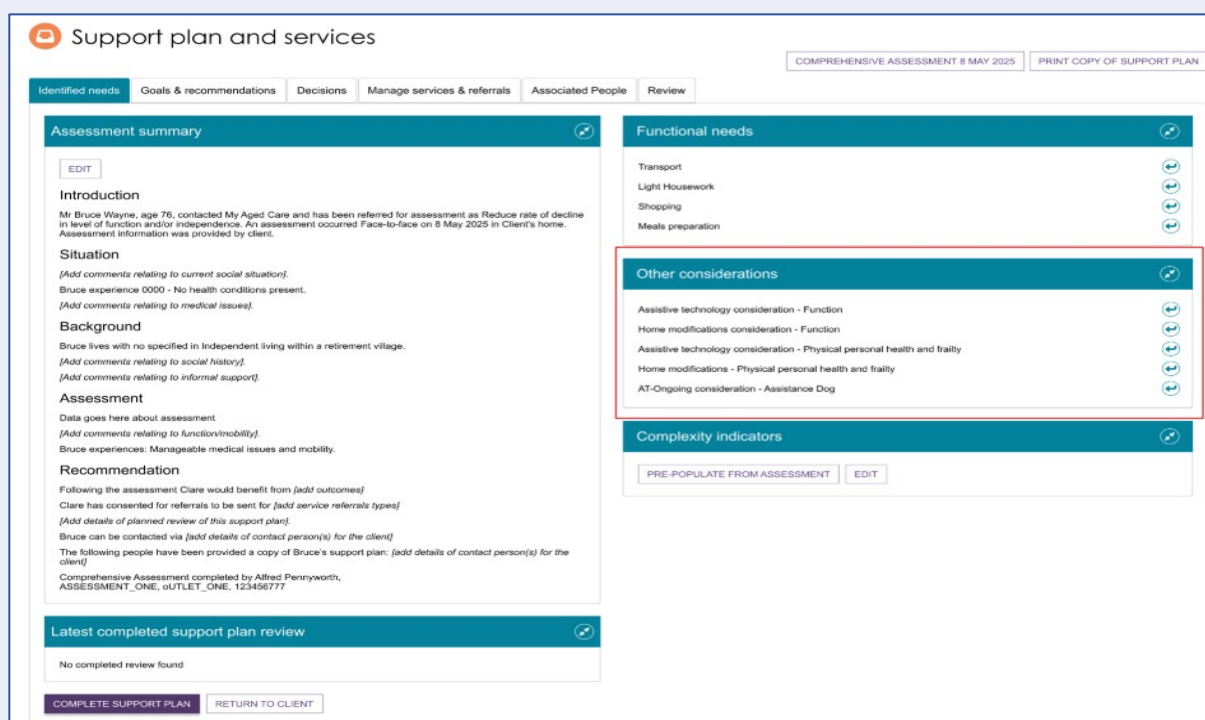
Support plan and services

COMPREHENSIVE ASSESSMENT 8 MAY 2025 | PRINT COPY OF SUPPORT PLAN

Identified needs | Goals & recommendations | Decisions | Manage services & referrals | Associated People | Review

Assessment summary

EDIT

Introduction

Mr Bruce Wayne, age 76, contacted My Aged Care and has been referred for assessment as Reduce rate of decline in level of function and/or independence. An assessment occurred Face-to-face on 8 May 2025 in Client's home. Assessment information was provided by client.

Situation

[Add comments relating to current social situation].

Bruce experience 0000 - No health conditions present.

[Add comments relating to medical issues].

Background

Bruce lives with no specified in Independent living within a retirement village.

[Add comments relating to social history].

[Add comments relating to informal support].

Assessment

Data goes here about assessment

[Add comments relating to function/mobility].

Bruce experiences: Manageable medical issues and mobility.

Recommendation

Following the assessment Clare would benefit from [add outcomes]

Clare has consented for referrals to be sent for [add service referrals types]

[Add details of planned review of this support plan].

Bruce can be contacted via [add details of contact person(s) for the client]

The following people have been provided a copy of Bruce's support plan: [add details of contact person(s) for the client]

Comprehensive Assessment completed by Alfred Pennyworth, ASSESSMENT_ONE, oUTLET_ONE, 123456777

Latest completed support plan review

No completed review found

COMPLETE SUPPORT PLAN | RETURN TO CLIENT

Functional needs

Transport

Light Housework

Shopping

Meals preparation

Other considerations

Assistive technology consideration - Function

Home modifications consideration - Function

Assistive technology consideration - Physical personal health and frailty

Home modifications - Physical personal health and frailty

AT-Ongoing consideration - Assistance Dog

Complexity indicators

PRE-POPULATE FROM ASSESSMENT | EDIT